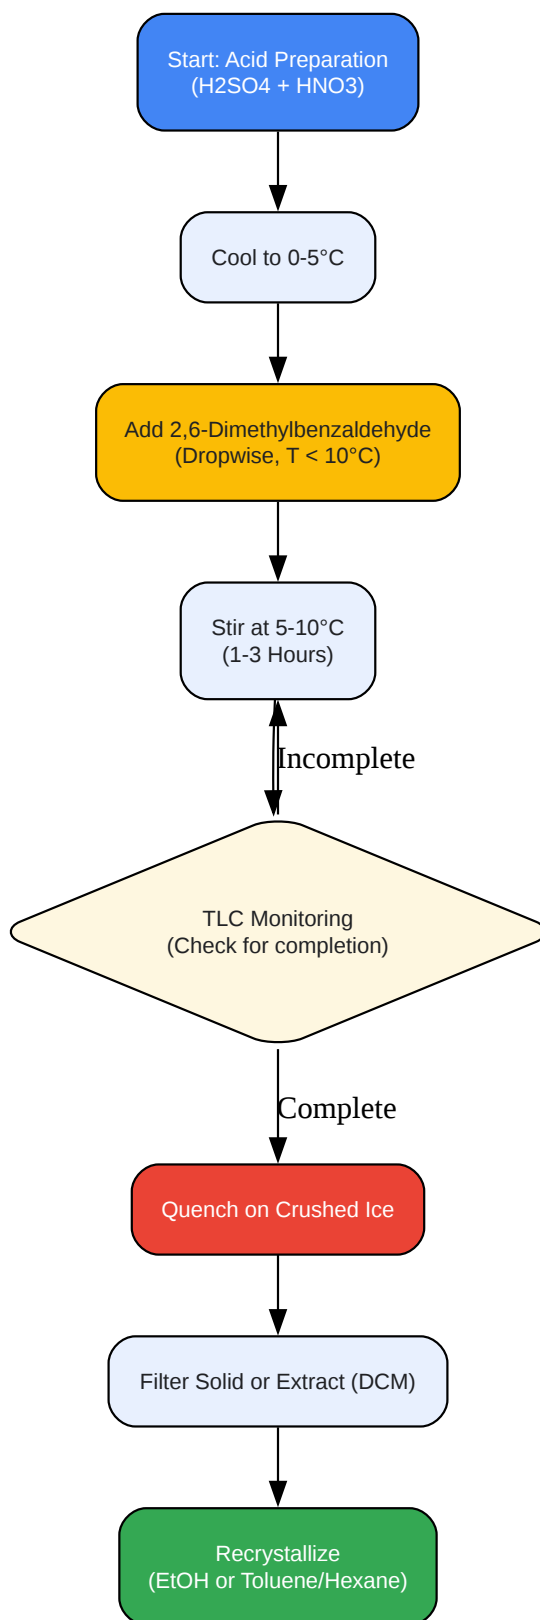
Start: Acid Preparation
(H2SO4 + HNO3)

Cool to 0-5°C

Add 2,6-Dimethylbenzaldehyde
(Dropwise, T < 10°C)

Stir at 5-10°C
(1-3 Hours)

Incomplete

TLC Monitoring
(Check for completion)

Complete

Quench on Crushed Ice

Filter Solid or Extract (DCM)

Recrystallize
(EtOH or Toluene/Hexane)